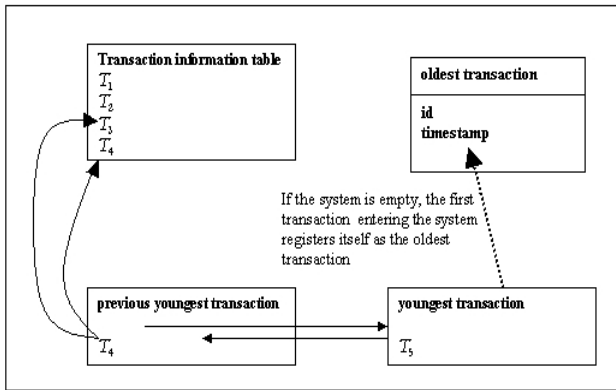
Transaction information table
$T_1$
$T_2$
$T_3$
$T_4$

oldest transaction
id
timestamp

If the system is empty, the first transaction entering the system registers itself as the oldest transaction

previous youngest transaction
$T_4$

youngest transaction
$T_5$